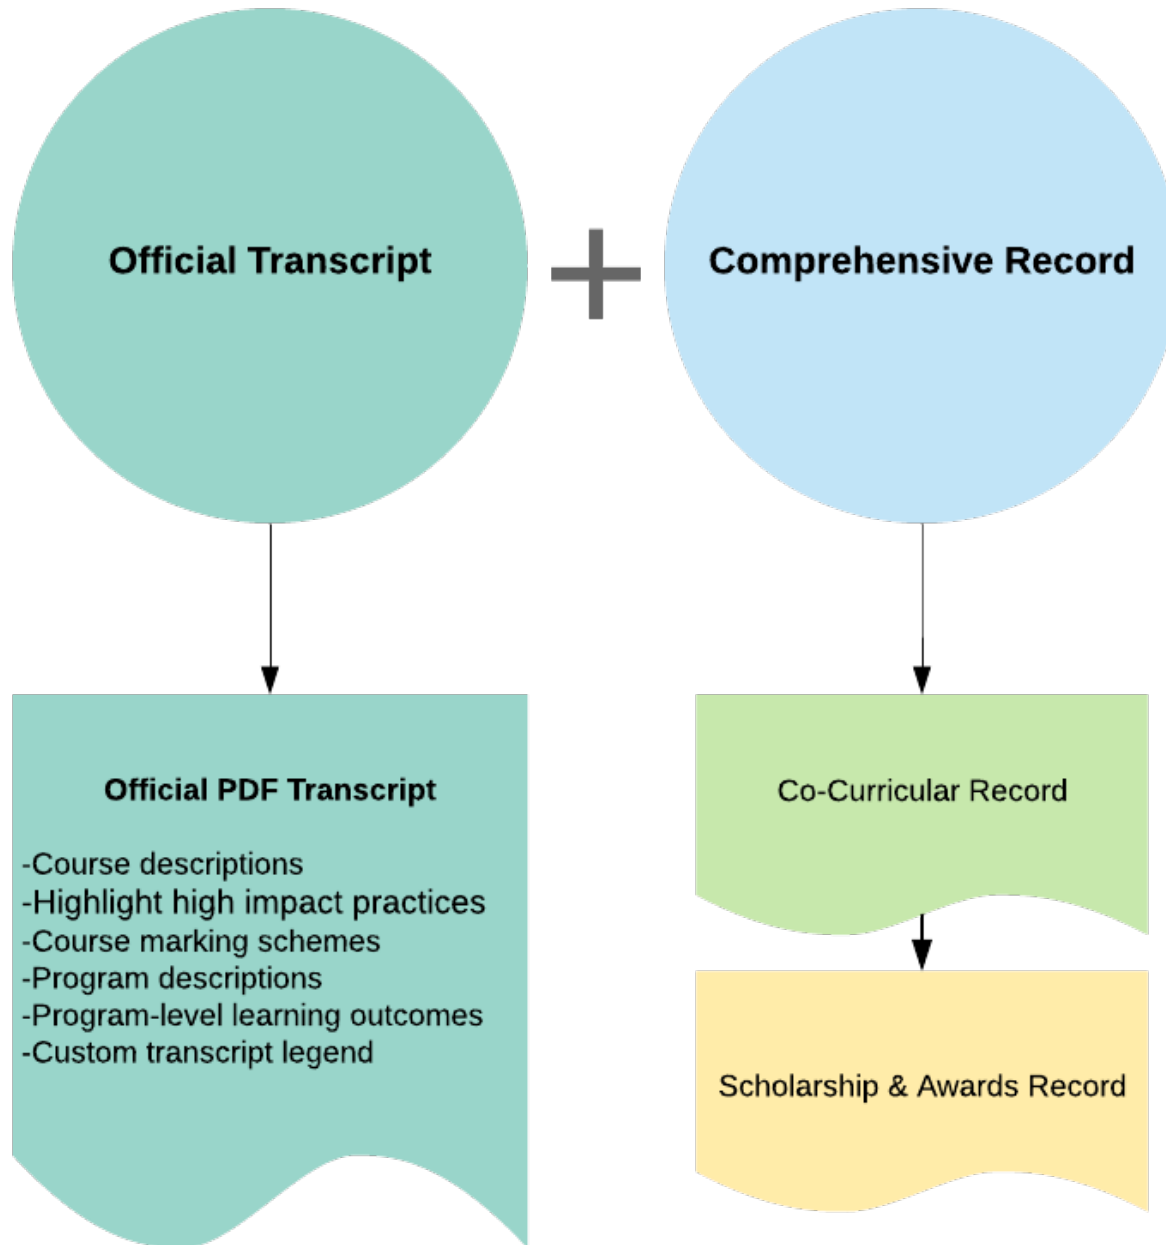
Official Transcript

+

Comprehensive Record

Official PDF Transcript

-Course descriptions
-Highlight high impact practices
-Course marking schemes
-Program descriptions
-Program-level learning outcomes
-Custom transcript legend

Co-Curricular Record

Scholarship & Awards Record